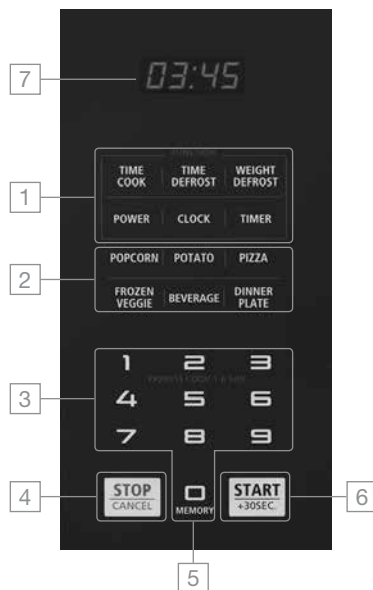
7

03:45

FUNCTION

1

TIME COOK

TIME DEFROST

WEIGHT DEFROST

POWER

CLOCK

TIMER

2

POPCORN

POTATO

PIZZA

FROZEN VEGGIE

BEVERAGE

DINNER PLATE

3

1

2

3

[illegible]

4

5

6

7

8

9

4

STOP CANCEL

0

MEMORY

START +30SEC.

6

5